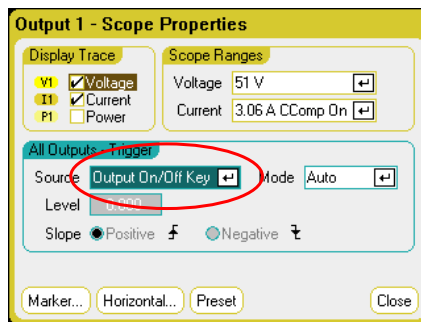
Output 1 - Scope Properties

Display Trace
V1 Voltage
I1 Current
P1 Power

Scope Ranges
Voltage 51 V
Current 3.06 A CComp On

All Outputs - Trigger
Source Output On/Off Key
Mode Auto
Level 0.000
Slope Positive Negative

Marker... Horizontal... Preset Close